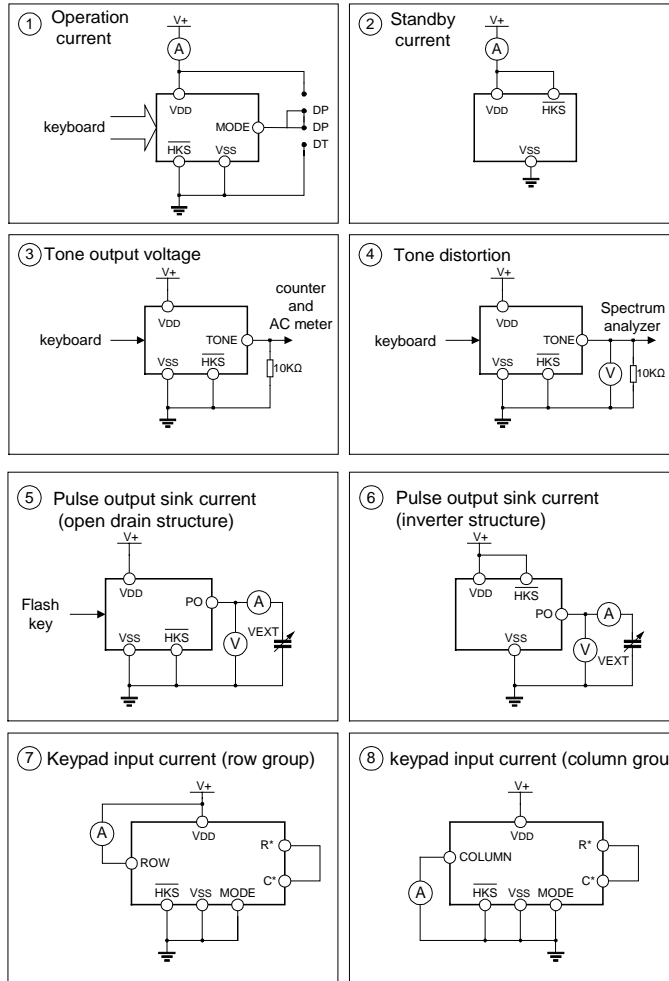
1 Operation current

V+

A

VDD

MODE

keyboard

$\overline{HKS}$

VSS

DP

DP

DT

2 Standby current

V+

A

VDD

$\overline{HKS}$

VSS

3 Tone output voltage

V+

VDD

keyboard

TONE

VSS

$\overline{HKS}$

counter and AC meter

10KΩ

4 Tone distortion

V+

VDD

keyboard

TONE

VSS

$\overline{HKS}$

V

Spectrum analyzer

10KΩ

5 Pulse output sink current (open drain structure)

V+

VDD

Flash key

PO

A

VSS

$\overline{HKS}$

V

VEXT

6 Pulse output sink current (inverter structure)

V+

VDD

$\overline{HKS}$

PO

A

VSS

V

VEXT

7 Keypad input current (row group)

V+

A

VDD

ROW

R*

C*

$\overline{HKS}$

VSS

MODE

8 keypad input current (column grou

V+

VDD

COLUMN

R*

C*

A

$\overline{HKS}$

VSS

MODE